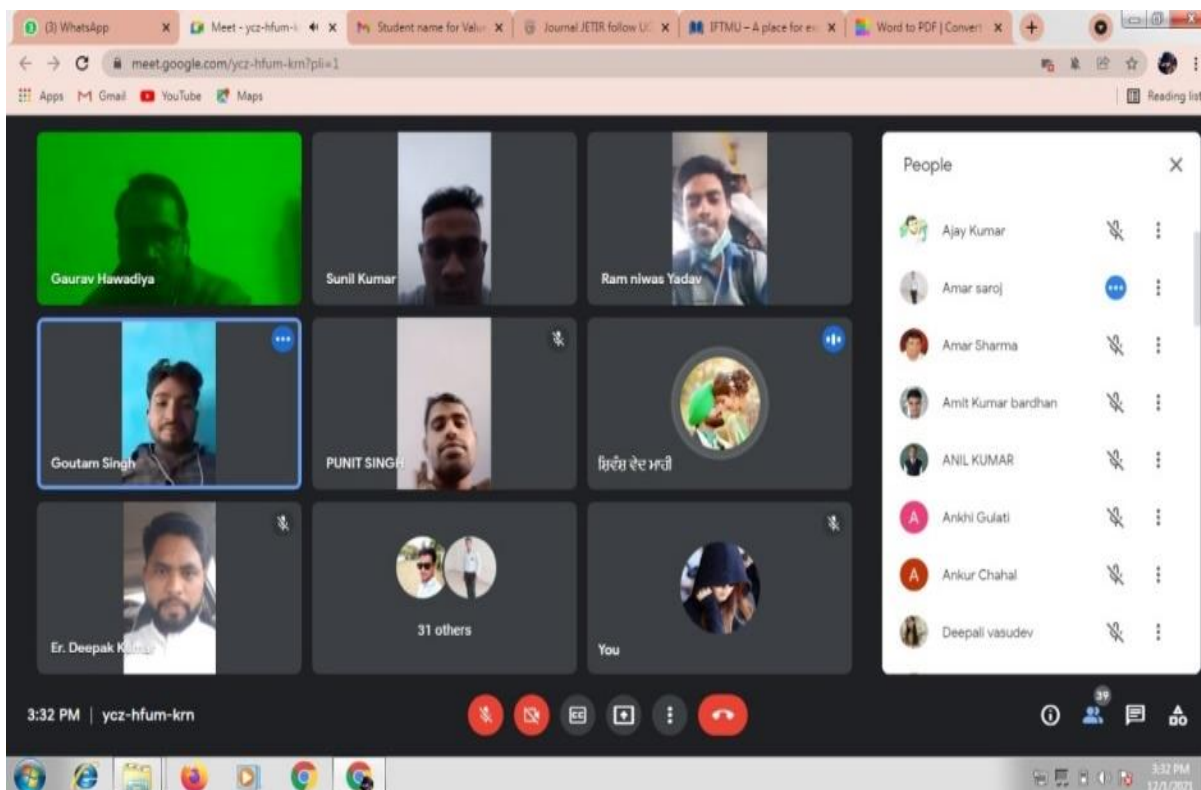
(3) WhatsApp
Meet - ycz-hfum-k
Student name for Valu
Journal JETIR follow U
IFTMU – A place for e
Word to PDF | Convert
meet.google.com/ycz-hfum-krn?pli=1
Apps Gmail YouTube Maps
Reading list

Gaurav Hawadiya
Sunil Kumar
Ram niwas Yadav
Goutam Singh
PUNIT SINGH
ਸ਼ਿਵੰਸ਼ ਦੇਵ ਮਾਹੀ
Er. Deepak K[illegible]
31 others
You

People
Ajay Kumar
Amar saroj
Amar Sharma
Amit Kumar bardhan
ANIL KUMAR
A Ankhi Gulati
A Ankur Chahal
Deepali vasudev

3:32 PM | ycz-hfum-krn
39
3:32 PM
12/1/2021